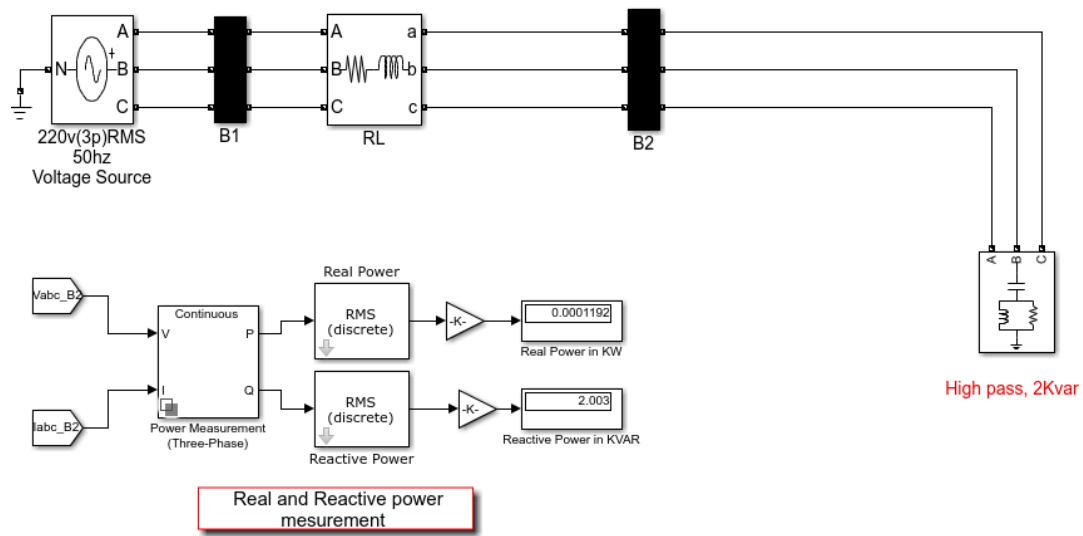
N
+
A
B
C
220v(3p)RMS
50hz
Voltage Source

B1

A
B
C
a
b
c
RL

B2

A
B
C

High pass, 2Kvar

Vabc_B2
Iabc_B2

Continuous
V
I
P
Q
Power Measurement
(Three-Phase)

Real Power
RMS
(discrete)
-K-
0.0001192
Real Power in KW

RMS
(discrete)
Reactive Power
-K-
2.003
Reactive Power in KVAR

Real and Reactive power mesurement